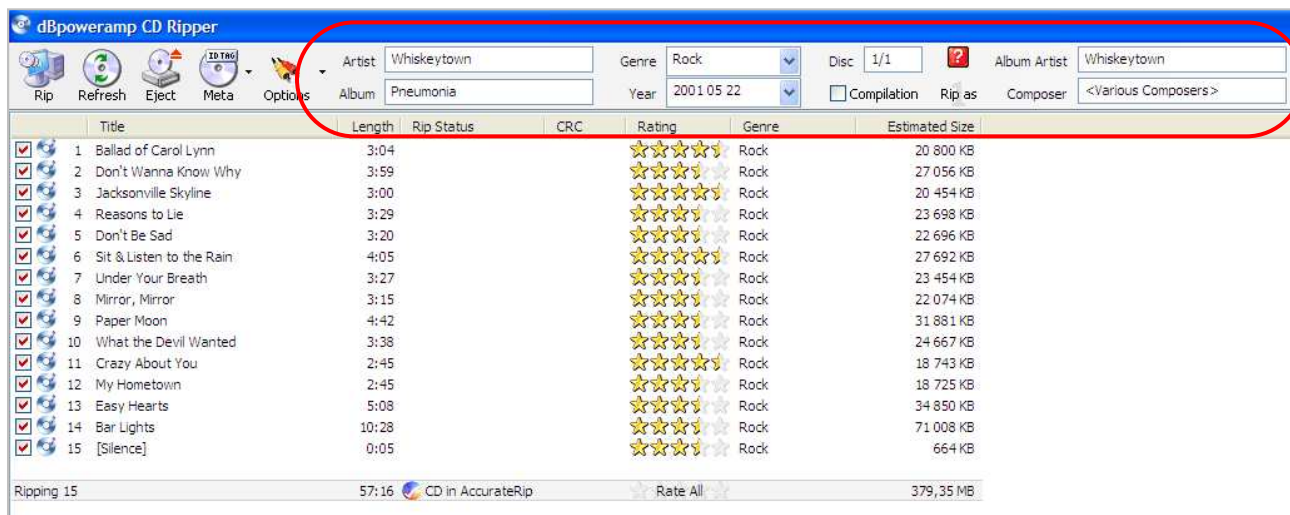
dBpoweramp CD Ripper

Rip Refresh Eject ID TAG Meta Options

Artist Whiskeytown
Album Pneumonia
Genre Rock
Year 2001 05 22
Disc 1/1
Compilation
Rip as
Album Artist Whiskeytown
Composer <Various Composers>

| | Title | Length | Rip Status | CRC | Rating | Genre | Estimated Size |
|---|---|---|---|---|---|---|---|
| 1 | Ballad of Carol Lynn | 3:04 | | | | Rock | 20 800 KB |
| 2 | Don't Wanna Know Why | 3:59 | | | | Rock | 27 056 KB |
| 3 | Jacksonville Skyline | 3:00 | | | | Rock | 20 454 KB |
| 4 | Reasons to Lie | 3:29 | | | | Rock | 23 698 KB |
| 5 | Don't Be Sad | 3:20 | | | | Rock | 22 696 KB |
| 6 | Sit & Listen to the Rain | 4:05 | | | | Rock | 27 692 KB |
| 7 | Under Your Breath | 3:27 | | | | Rock | 23 454 KB |
| 8 | Mirror, Mirror | 3:15 | | | | Rock | 22 074 KB |
| 9 | Paper Moon | 4:42 | | | | Rock | 31 881 KB |
| 10 | What the Devil Wanted | 3:38 | | | | Rock | 24 667 KB |
| 11 | Crazy About You | 2:45 | | | | Rock | 18 743 KB |
| 12 | My Hometown | 2:45 | | | | Rock | 18 725 KB |
| 13 | Easy Hearts | 5:08 | | | | Rock | 34 850 KB |
| 14 | Bar Lights | 10:28 | | | | Rock | 71 008 KB |
| 15 | [Silence] | 0:05 | | | | Rock | 664 KB |

Ripping 15 57:16 CD in AccurateRip Rate All 379,35 MB